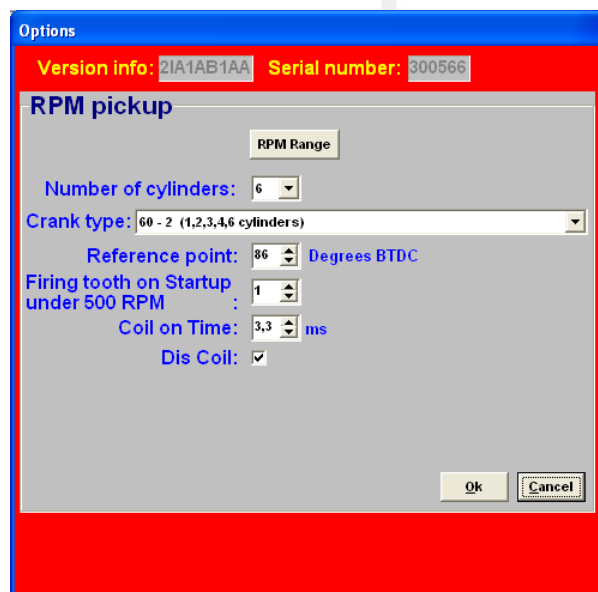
Options

Version info: 2IA1AB1AA Serial number: 300566

RPM pickup

RPM Range

Number of cylinders: 6

Crank type: 60 - 2 (1,2,3,4,6 cylinders)

Reference point: 86 Degrees BTDC

Firing tooth on Startup under 500 RPM : 1

Coil on Time: 3,3 ms

Dis Coil: ✓

Ok Cancel